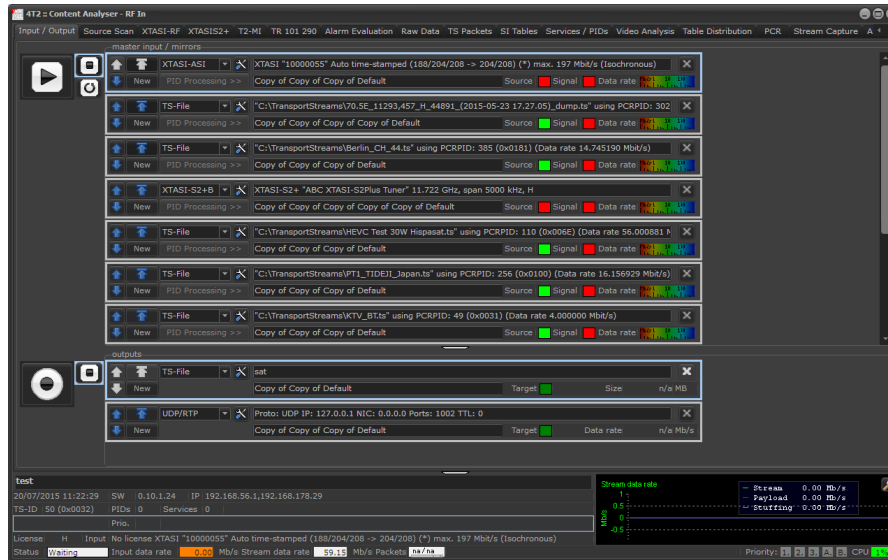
4T2 :: Content Analyser - RF In

Input / Output | Source Scan | XTASI-RF | XTASIS2+ | T2-MI | TR 101 290 | Alarm Evaluation | Raw Data | TS Packets | SI Tables | Services / PIDs | Video Analysis | Table Distribution | PCR | Stream Capture | A

master input / mirrors

XTASI-ASI | XTASI "10000055" Auto time-stamped (188/204/208 -> 204/208) (*) max. 197 Mbit/s (Isochronous)
New | PID Processing >> | Copy of Copy of Copy of Default | Source | Signal | Data rate

TS-File | "C:\TransportStreams\70.5E_11293,457_H_44891_(2015-05-23 17.27.05)_dump.ts" using PCRPID: 302
New | PID Processing >> | Copy of Copy of Copy of Copy of Default | Source | Signal | Data rate

TS-File | "C:\TransportStreams\Berlin_CH_44.ts" using PCRPID: 385 (0x0181) (Data rate 14.745190 Mbit/s)
New | PID Processing >> | Copy of Copy of Copy of Default | Source | Signal | Data rate

XTASI-S2+B | XTASI-S2+ "ABC XTASI-S2Plus Tuner" 11.722 GHz, span 5000 kHz, H
New | PID Processing >> | Copy of Copy of Copy of Copy of Default | Source | Signal | Data rate

TS-File | "C:\TransportStreams\HEVC Test 30W Hispasat.ts" using PCRPID: 110 (0x006E) (Data rate 56.000881 M
New | PID Processing >> | Copy of Copy of Copy of Default | Source | Signal | Data rate

TS-File | "C:\TransportStreams\PT1_TIDEJI_Japan.ts" using PCRPID: 256 (0x0100) (Data rate 16.156929 Mbit/s)
New | PID Processing >> | Copy of Copy of Copy of Default | Source | Signal | Data rate

TS-File | "C:\TransportStreams\KTV_BT.ts" using PCRPID: 49 (0x0031) (Data rate 4.000000 Mbit/s)
New | PID Processing >> | Copy of Copy of Copy of Default | Source | Signal | Data rate

outputs

TS-File | sat
New | Copy of Default | Target | Size | n/a MB

UDP/RTP | Proto: UDP IP: 127.0.0.1 NIC: 0.0.0.0 Ports: 1002 TTL: 0
New | Copy of Copy of Copy of Default | Target | Data rate | n/a Mb/s

test
20/07/2015 11:22:29 | SW | 0.10.1.24 | IP | 192.168.56.1,192.168.178.29
TS-ID | 50 (0x0032) | PIDs | 0 | Services | 0
Prio.

Stream data rate
Mb/s
1
0.5
0
-0.5
Stream 0.00 Mb/s
Payload 0.00 Mb/s
Stuffing 0.00 Mb/s

License | H | Input | No license XTASI "10000055" Auto time-stamped (188/204/208 -> 204/208) (*) max. 197 Mbit/s (Isochronous)
Status | Waiting | Input data rate | 0.00 | Mb/s Stream data rate | 59.15 | Mb/s Packets | na/na
Priority: 1. 2. 3. A. B. | CPU